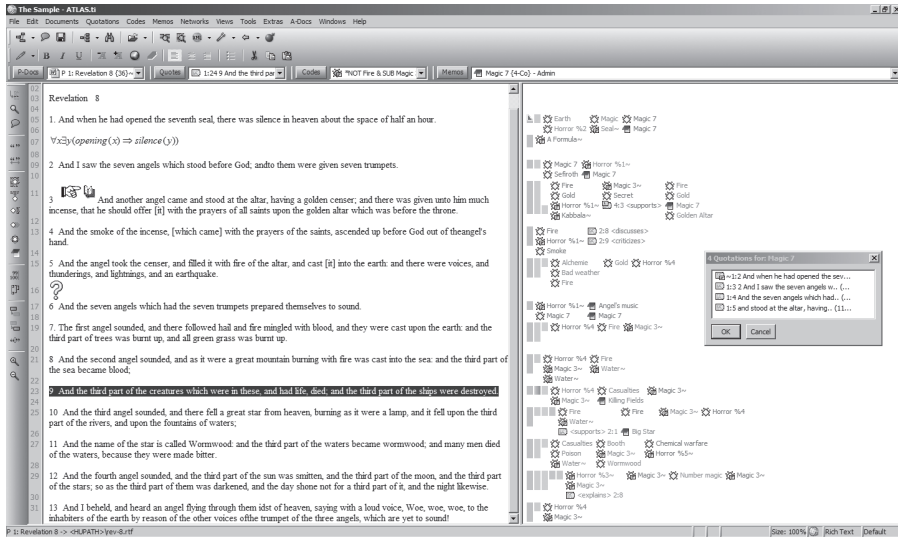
The Sample - ATLAS.ti

File Edit Documents Quotations Codes Memos Networks Views Tools Extras A-Docs Windows Help

P-Docs P 1: Revelation 8 (36)~ Quotes 1:24 9 And the third par Codes *NOT Fire & SUB Magic Memos Magic 7 {4-Co} - Admin

02
03 Revelation 8

05 1. And when he had opened the seventh seal, there was silence in heaven about the space of half an hour.

07 $\forall x \exists y (opening(x) \Rightarrow silence(y))$

09 2 And I saw the seven angels which stood before God; andto them were given seven trumpets.

11 3 And another angel came and stood at the altar, having a golden censer; and there was given unto him much incense, that he should offer [it] with the prayers of all saints upon the golden altar which was before the throne.

13 4 And the smoke of the incense, [which came] with the prayers of the saints, ascended up before God out of theangel's hand.

15 5 And the angel took the censer, and filled it with fire of the altar, and cast [it] into the earth: and there were voices, and thunderings, and lightnings, and an earthquake.

17 6 And the seven angels which had the seven trumpets prepared themselves to sound.

19 7. The first angel sounded, and there followed hail and fire mingled with blood, and they were cast upon the earth: and the third part of trees was burnt up, and all green grass was burnt up.

21 8 And the second angel sounded, and as it were a great mountain burning with fire was cast into the sea: and the third part of the sea became blood;

23 9 And the third part of the creatures which were in these, and had life, died; and the third part of the ships were destroyed.

25 10 And the third angel sounded, and there fell a great star from heaven, burning as it were a lamp, and it fell upon the third part of the rivers, and upon the fountains of waters;

27 11 And the name of the star is called Wormwood: and the third part of the waters became wormwood; and many men died of the waters, because they were made bitter.

29 12 And the fourth angel sounded, and the third part of the sun was smitten, and the third part of the moon, and the third part of the stars; so as the third part of them was darkened, and the day shone not for a third part of it, and the night likewise.

31 13 And I beheld, and heard an angel flying through them idst of heaven, saying with a loud voice, Woe, woe, woe, to the inhabiters of the earth by reason of the other voices ofthe trumpet of the three angels, which are yet to sound!

Earth Magic Magic 7
Horror %2 Seal~ Magic 7
A Formula~
Magic 7 Horror %1~
Sefiroth Magic 7
Fire Magic 3~ Fire
Gold Secret Gold
Horror %1~ 4:3 <supports> Magic 7
Kabbala~ Golden Altar
Fire 2:8 <discusses>
Horror %1~ 2:9 <criticizes>
Smoke
Alchemie Gold Horror %4
Bad weather
Fire
Horror %1~ Angel's music
Magic 7 Magic 7
Horror %4 Fire Magic 3~
Horror %4 Fire
Magic 3~ Water~
Water~
Horror %4 Casualties Magic 3~
Magic 3~ Killing Fields
Fire Fire Magic 3~ Horror %4
Water~
<supports> 2:1 Big Star
Casualties Booth Chemical warfare
Poison Magic 3~ Horror %5~
Water~ Wormwood
Horror %3~ Magic 3~ Number magic Magic 3~
Magic 3~
<explains> 2:8
Horror %4
Magic 3~

4 Quotations for: Magic 7
~1:2 And when he had opened the sev...
1:3 2 And I saw the seven angels w... (...
1:4 And the seven angels which had.. (...
1:5 and stood at the altar, having... (11...
OK Cancel

P 1: Revelation 8 -> <HUPATH>\rev-8.rtf
Size: 100% Rich Text Default